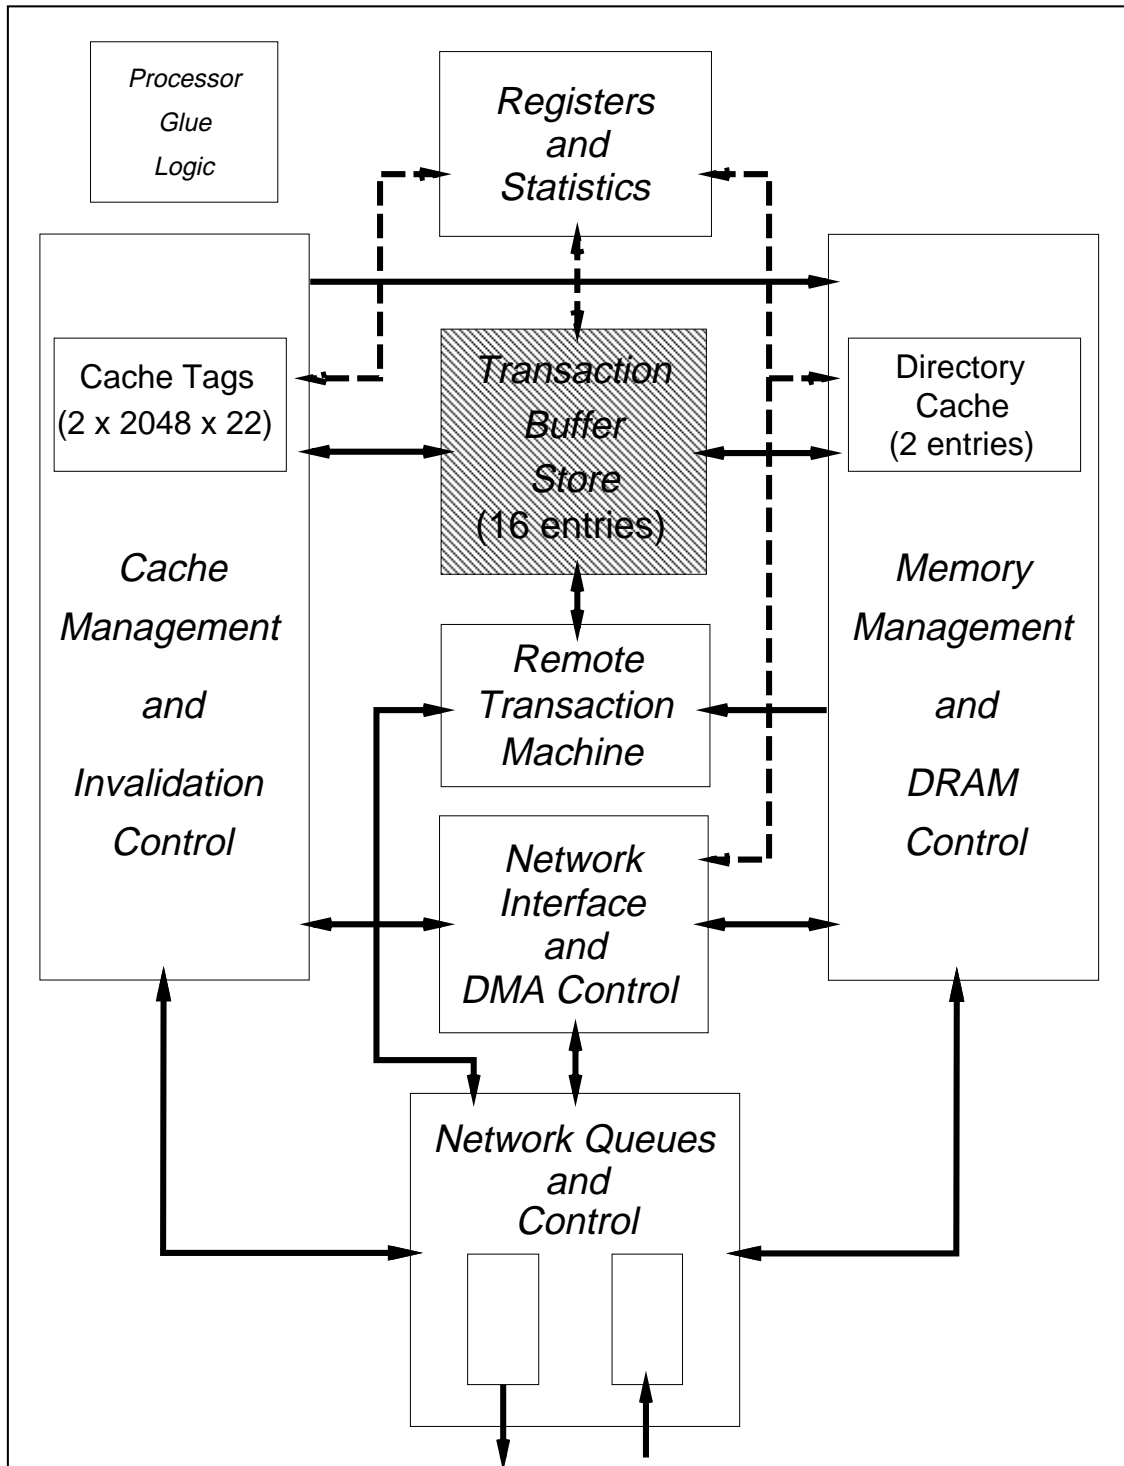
Processor Glue Logic

Registers and Statistics

Cache Tags (2 x 2048 x 22)

Transaction Buffer Store (16 entries)

Directory Cache (2 entries)

Cache Management and Invalidation Control

Remote Transaction Machine

Memory Management and DRAM Control

Network Interface and DMA Control

Network Queues and Control